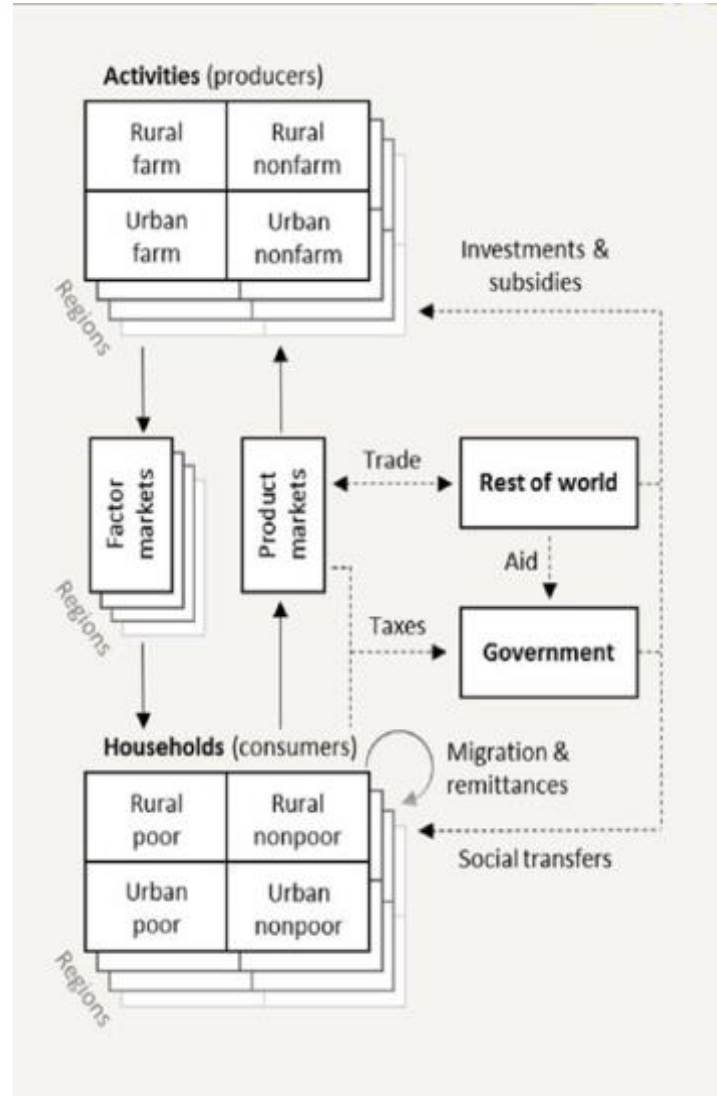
Activities (producers)

| Rural farm | Rural nonfarm |
|---|---|
| Urban farm | Urban nonfarm |

Regions

Investments & subsidies

Factor markets

Regions

Product markets

Trade

Rest of world

Aid

Taxes

Government

Households (consumers)

Migration & remittances

| Rural poor | Rural nonpoor |
|---|---|
| Urban poor | Urban nonpoor |

Social transfers

Regions